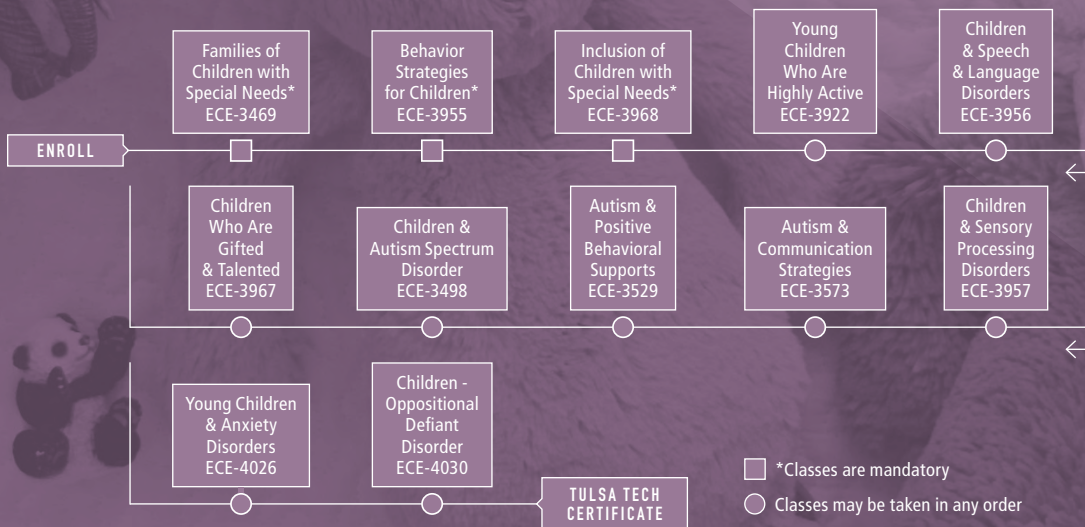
Families of Children with Special Needs* ECE-3469

Behavior Strategies for Children* ECE-3955

Inclusion of Children with Special Needs* ECE-3968

Young Children Who Are Highly Active ECE-3922

Children & Speech & Language Disorders ECE-3956

ENROLL

Children Who Are Gifted & Talented ECE-3967

Children & Autism Spectrum Disorder ECE-3498

Autism & Positive Behavioral Supports ECE-3529

Autism & Communication Strategies ECE-3573

Children & Sensory Processing Disorders ECE-3957

Young Children & Anxiety Disorders ECE-4026

Children - Oppositional Defiant Disorder ECE-4030

TULSA TECH CERTIFICATE

*Classes are mandatory

Classes may be taken in any order